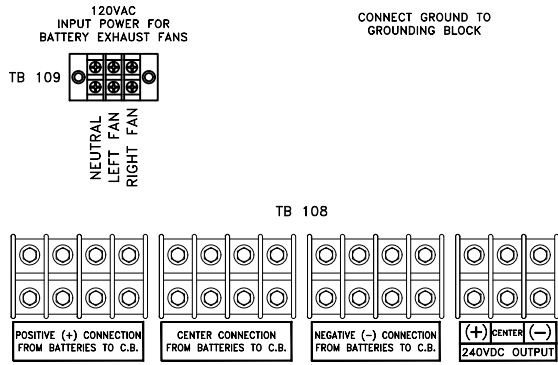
120VAC
INPUT POWER FOR
BATTERY EXHAUST FANS

CONNECT GROUND TO
GROUNDING BLOCK

TB 109

NEUTRAL
LEFT FAN
RIGHT FAN

TB 108

POSITIVE (+) CONNECTION
FROM BATTERIES TO C.B.

CENTER CONNECTION
FROM BATTERIES TO C.B.

NEGATIVE (−) CONNECTION
FROM BATTERIES TO C.B.

(+) CENTER (−)
240VDC OUTPUT